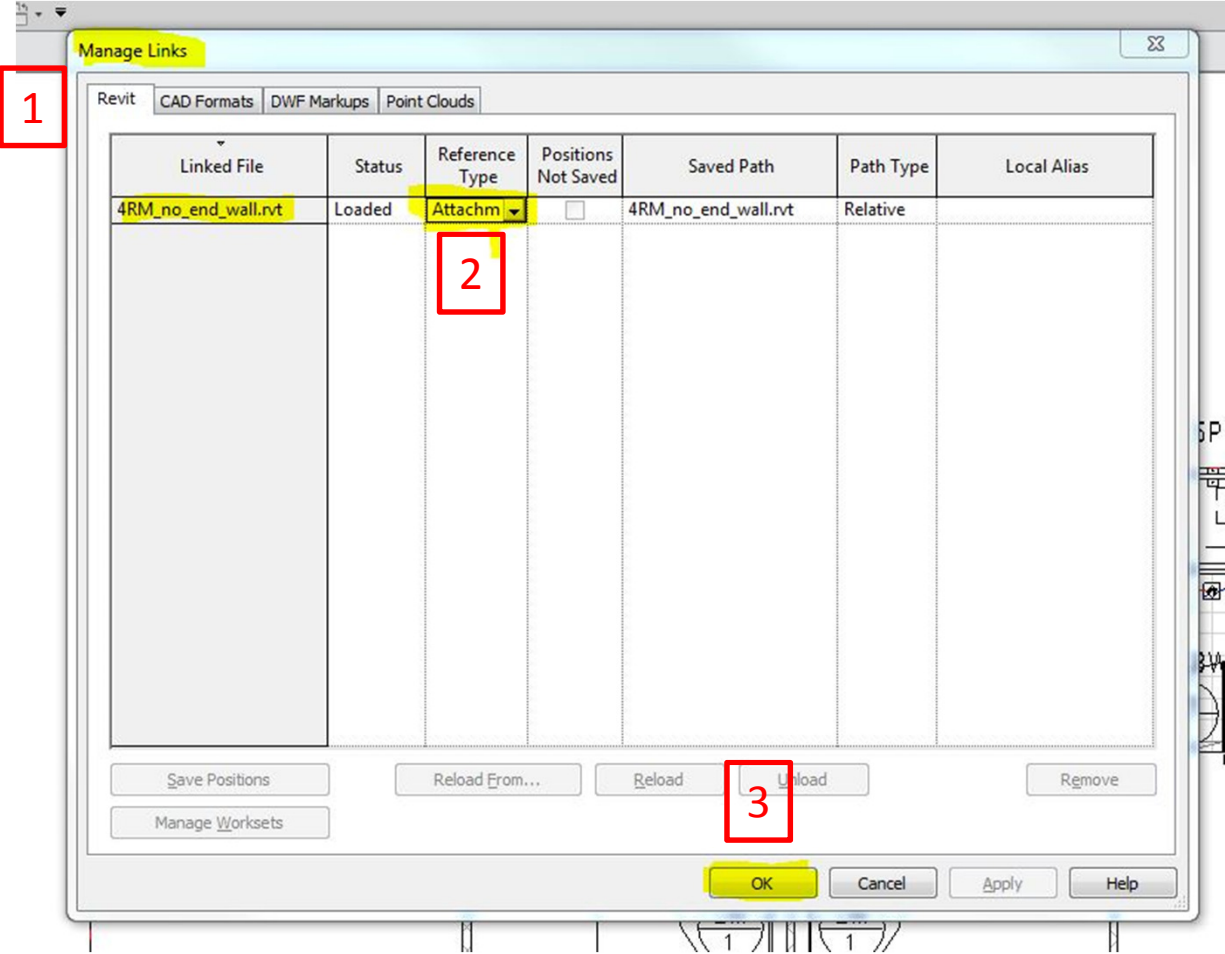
Manage Links

1

Revit | CAD Formats | DWF Markups | Point Clouds

| Linked File | Status | Reference Type | Positions Not Saved | Saved Path | Path Type | Local Alias |
|---|---|---|---|---|---|---|
| 4RM_no_end_wall.rvt | Loaded | Attachm | | 4RM_no_end_wall.rvt | Relative | |

2

Save Positions | Reload From... | Reload | Unload | Remove

3

Manage Worksets

OK | Cancel | Apply | Help